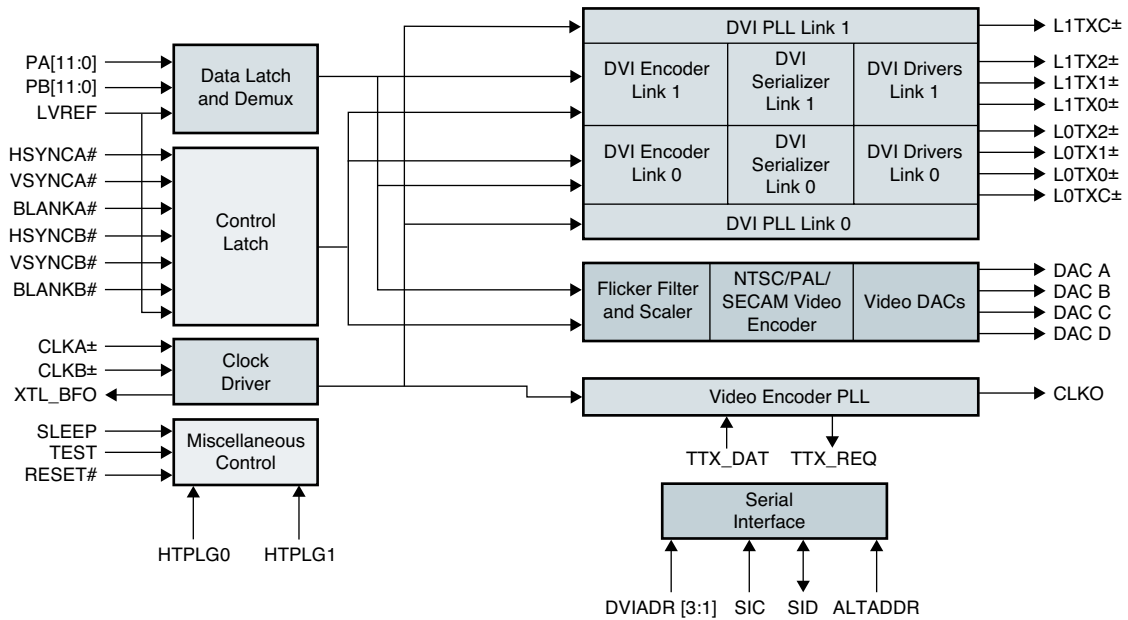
PA[11:0]
PB[11:0]
LVREF
HSYNCA#
VSYNCA#
BLANKA#
HSYNCB#
VSYNCB#
BLANKB#
CLKA±
CLKB±
XTL_BFO
SLEEP
TEST
RESET#

Data Latch and Demux

Control Latch

Clock Driver

Miscellaneous Control

HTPLG0
HTPLG1

DVI PLL Link 1

DVI Encoder Link 1
DVI Serializer Link 1
DVI Drivers Link 1

DVI Encoder Link 0
DVI Serializer Link 0
DVI Drivers Link 0

DVI PLL Link 0

L1TXC±
L1TX2±
L1TX1±
L1TX0±
L0TX2±
L0TX1±
L0TX0±
L0TXC±

Flicker Filter and Scaler
NTSC/PAL/ SECAM Video Encoder
Video DACs

DAC A
DAC B
DAC C
DAC D

Video Encoder PLL

CLKO

TTX_DAT
TTX_REQ

Serial Interface

DVIADR [3:1]
SIC
SID
ALTADDR